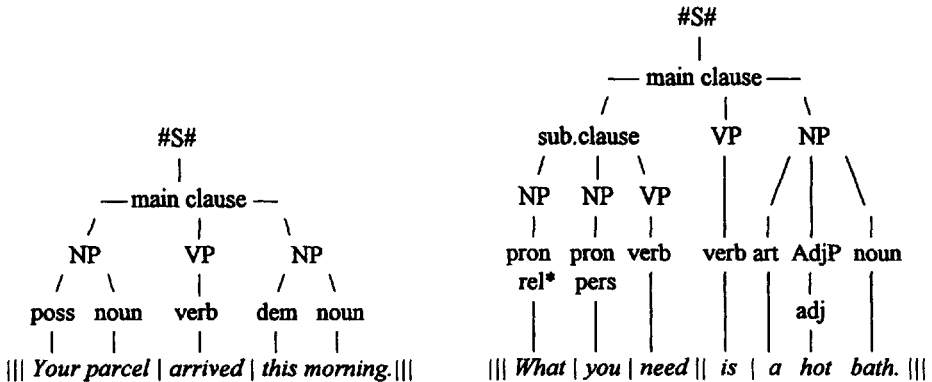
#S#

— main clause —

NP VP NP

poss noun verb dem noun

||| Your parcel | arrived | this morning. |||

#S#

— main clause —

sub.clause VP NP

NP NP VP

pron rel* pron pers verb verb art AdjP noun

adj

||| What | you | need || is | a hot bath. |||